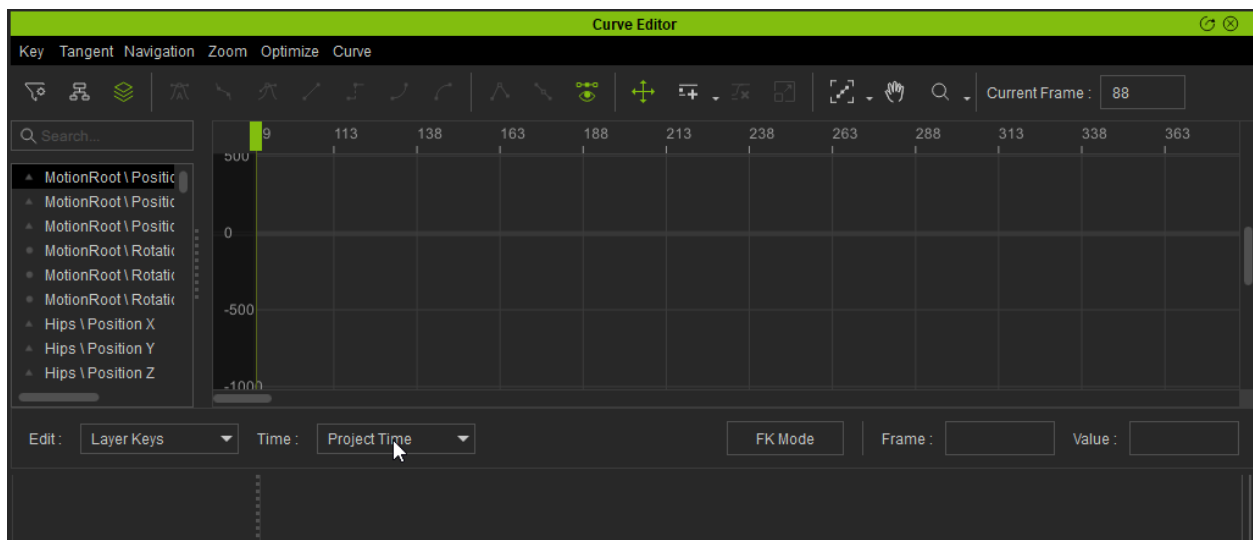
Curve Editor

Key Tangent Navigation Zoom Optimize Curve

Current Frame : 88

Search...

MotionRoot \ Positic
MotionRoot \ Positic
MotionRoot \ Positic
MotionRoot \ Rotatic
MotionRoot \ Rotatic
MotionRoot \ Rotatic
Hips \ Position X
Hips \ Position Y
Hips \ Position Z

9 113 138 163 188 213 238 263 288 313 338 363

500
0
-500
-1000

Edit : Layer Keys Time : Project Time FK Mode Frame : Value :